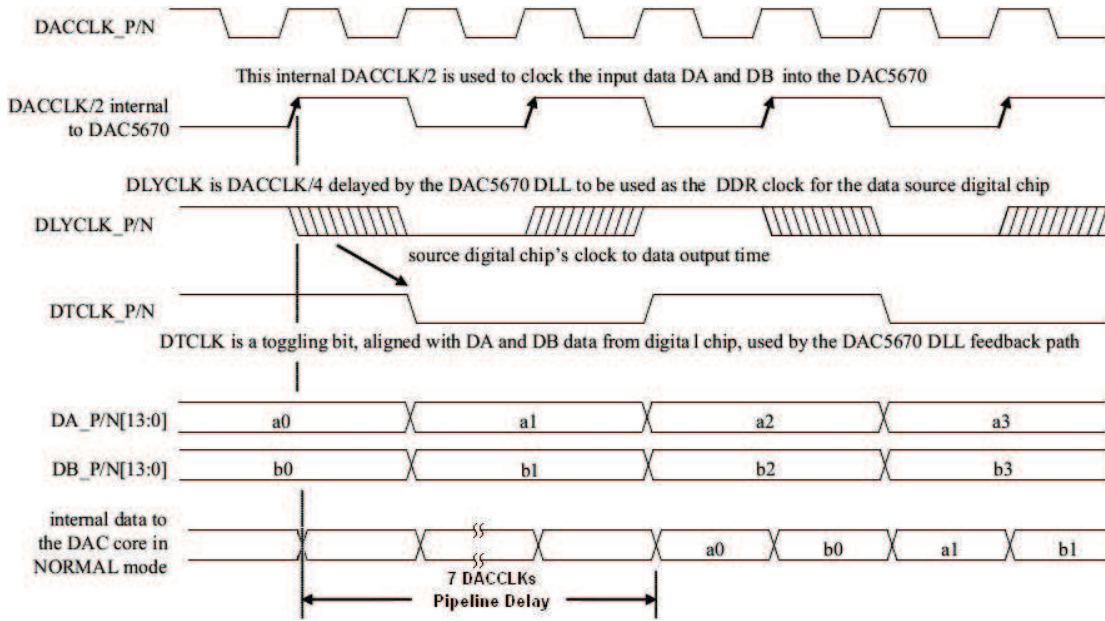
DACCLK_P/N

This internal DACCLK/2 is used to clock the input data DA and DB into the DAC5670

DACCLK/2 internal to DAC5670

DLYCLK is DACCLK/4 delayed by the DAC5670 DLL to be used as the DDR clock for the data source digital chip

DLYCLK_P/N

source digital chip's clock to data output time

DTCLK_P/N

DTCLK is a toggling bit, aligned with DA and DB data from digita l chip, used by the DAC5670 DLL feedback path

DA_P/N[13:0] a0 a1 a2 a3

DB_P/N[13:0] b0 b1 b2 b3

internal data to the DAC core in NORMAL mode a0 b0 a1 b1

7 DACCLKs
Pipeline Delay